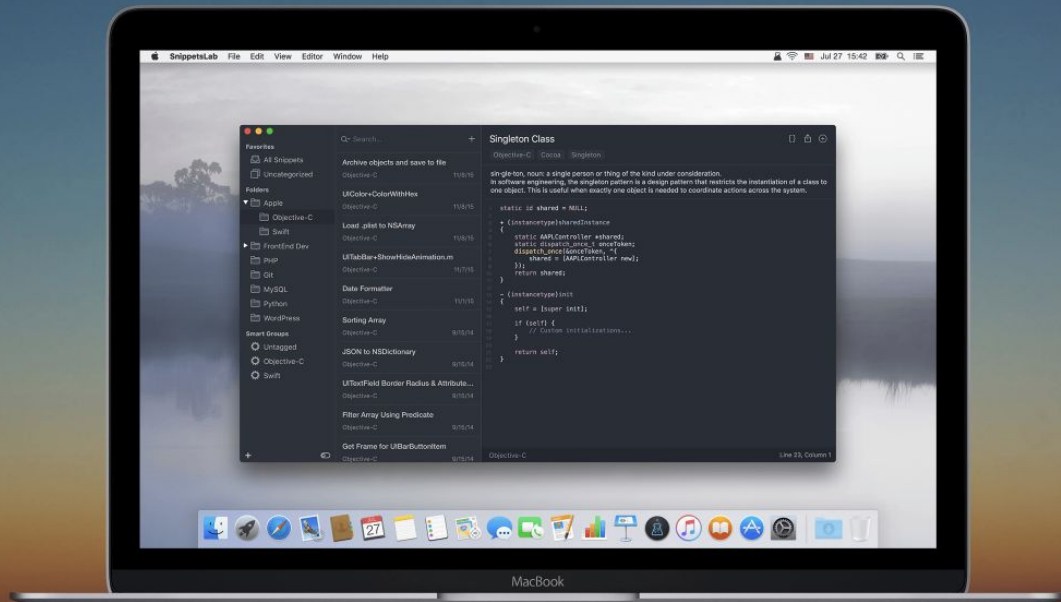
SnippetsLab File Edit View Editor Window Help

Jul 27 15:42

Favorites
All Snippets
Uncategorized
Folders
Apple
Objective-C
Swift
FrontEnd Dev
PHP
Git
MySQL
Python
WordPress
Smart Groups
Untagged
Objective-C
Swift

Search...

Archive objects and save to file
Objective-C 11/8/15
UIColor+ColorWithHex
Objective-C 11/8/15
Load .plist to NSArray
Objective-C 11/8/15
UITabBar+ShowHideAnimation.m
Objective-C 11/7/15
Date Formatter
Objective-C 11/1/15
Sorting Array
Objective-C 9/10/14
JSON to NSDictionary
Objective-C 9/10/14
UITextField Border Radius & Attribute...
Objective-C 9/10/14
Filter Array Using Predicate
Objective-C 9/10/14
Get Frame for UIBarButtonItem
Objective-C 9/10/14

Singleton Class
Objective-C Cocoa Singleton

sin·gle·ton, noun: a single person or thing of the kind under consideration.
In software engineering, the singleton pattern is a design pattern that restricts the instantiation of a class to one object. This is useful when exactly one object is needed to coordinate actions across the system.

static id shared = NULL;

+ (instancetype)sharedInstance
{
    static AAPLController *shared;
    static dispatch_once_t onceToken;
    dispatch_once(&onceToken, ^{
        shared = [AAPLController new];
    });
    return shared;
}

- (instancetype)init
{
    self = [super init];

    if (self) {
        // Custom initializations...
    }

    return self;
}

Objective-C
Line 23, Column 1

27

MacBook